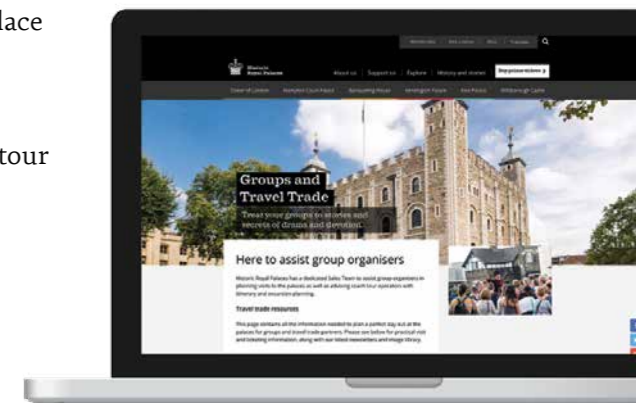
lace

tour

Historic Royal Palaces

About us | Support us | Explore | History and stories | Buy your tickets

Tower of London | Hampton Court Palace | Banqueting House | Kensington Palace | Kew Palace | Hillsborough Castle

Groups and Travel Trade

Treat your groups to stories and secrets of drama and devotion

Here to assist group organisers

Historic Royal Palaces has a dedicated Sales Team to assist group organisers in planning visits to the palaces as well as advising coach tour operators with itinerary and excursion planning.

Travel trade resources

This page contains all the information needed to plan a perfect day out at the palaces for groups and travel trade partners. Please see below for practical visit and ticketing information, along with our latest newsletters and image library.